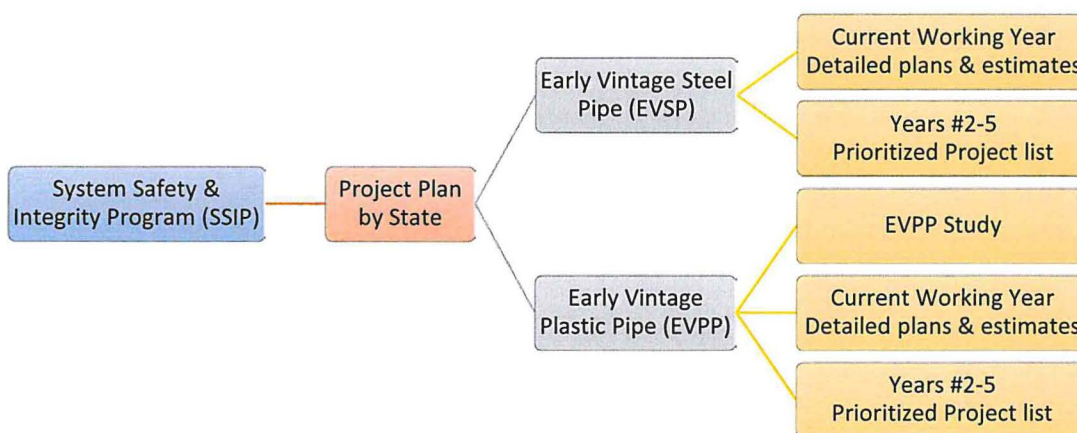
System Safety & Integrity Program (SSIP)

Project Plan by State

Early Vintage Steel Pipe (EVSP)

Current Working Year Detailed plans & estimates

Years #2-5 Prioritized Project list

Early Vintage Plastic Pipe (EVPP)

EVPP Study

Current Working Year Detailed plans & estimates

Years #2-5 Prioritized Project list